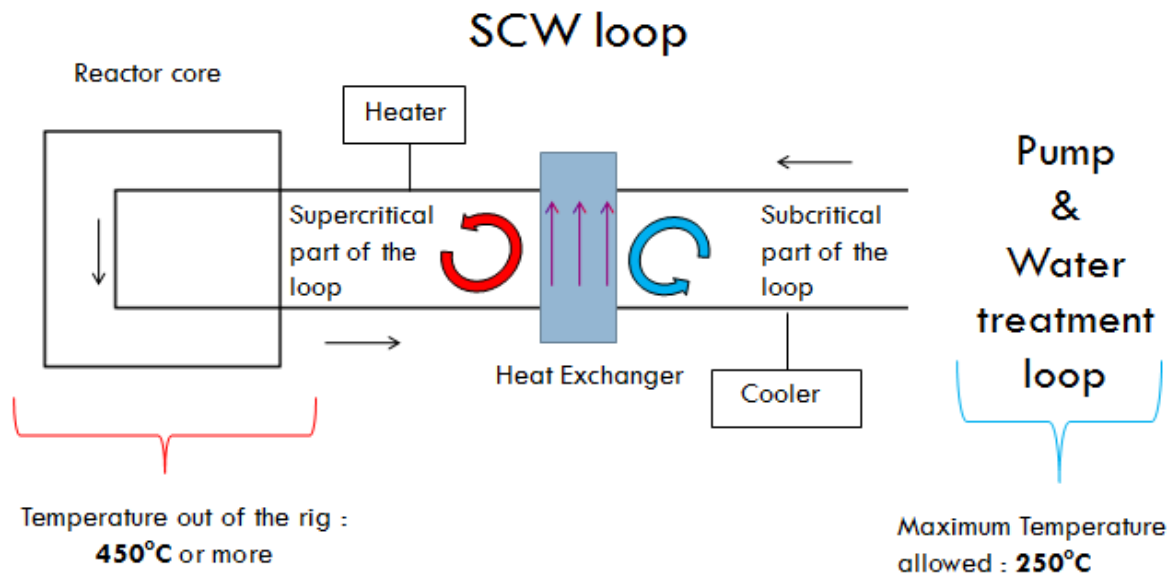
SCW loop

Reactor core

Heater

Supercritical part of the loop

Subcritical part of the loop

Pump & Water treatment loop

Heat Exchanger

Cooler

Temperature out of the rig : **450°C** or more

Maximum Temperature allowed : **250°C**